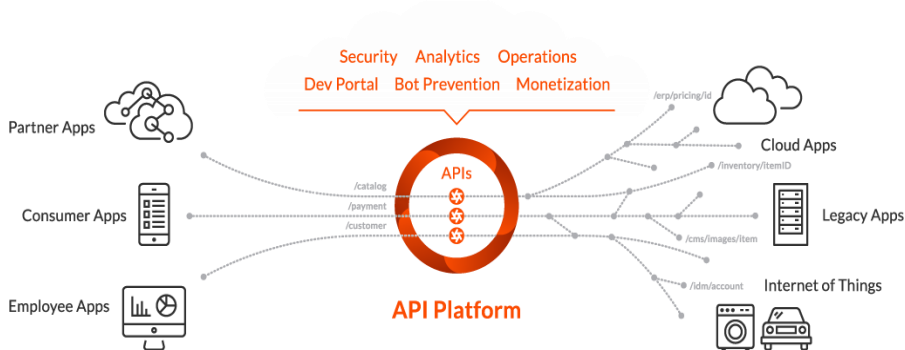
Security Analytics Operations
Dev Portal Bot Prevention Monetization

Partner Apps

Consumer Apps

Employee Apps

/catalog
/payment
/customer

APIs

API Platform

/erp/pricing/id

Cloud Apps

/inventory/itemID

Legacy Apps

/cms/images/item

/idm/account

Internet of Things